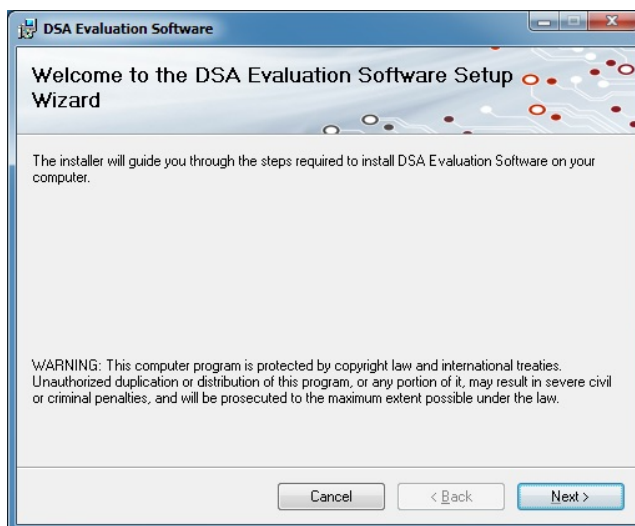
DSA Evaluation Software

Welcome to the DSA Evaluation Software Setup Wizard

The installer will guide you through the steps required to install DSA Evaluation Software on your computer.

WARNING: This computer program is protected by copyright law and international treaties. Unauthorized duplication or distribution of this program, or any portion of it, may result in severe civil or criminal penalties, and will be prosecuted to the maximum extent possible under the law.

Cancel
< Back
Next >